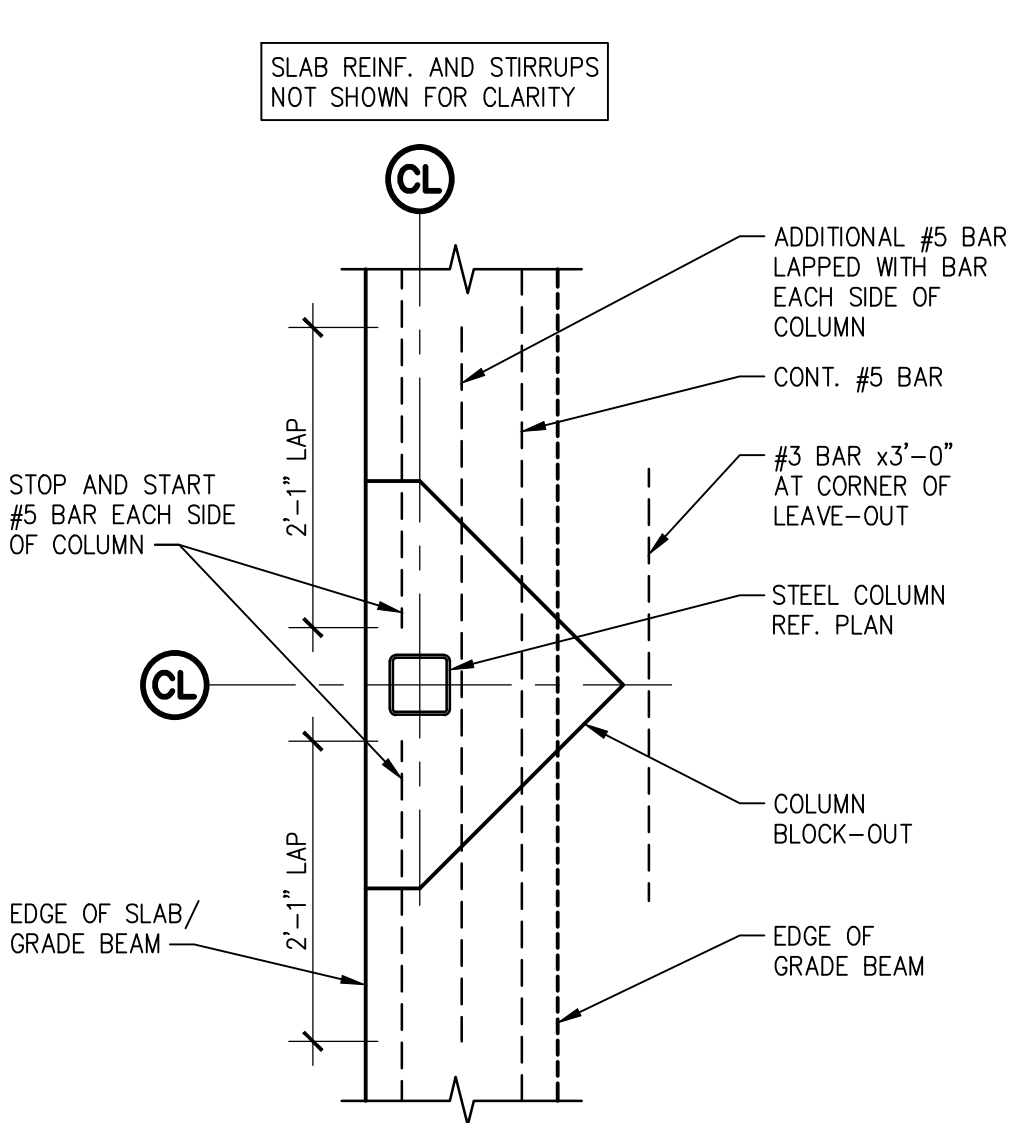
SLAB REINF. AND STIRRUPS NOT SHOWN FOR CLARITY

CL

ADDITIONAL #5 BAR LAPPED WITH BAR EACH SIDE OF COLUMN

CONT. #5 BAR

2'-1" LAP

#3 BAR x3'-0" AT CORNER OF LEAVE-OUT

STOP AND START #5 BAR EACH SIDE OF COLUMN

STEEL COLUMN REF. PLAN

CL

COLUMN BLOCK-OUT

2'-1" LAP

EDGE OF SLAB/ GRADE BEAM

EDGE OF GRADE BEAM